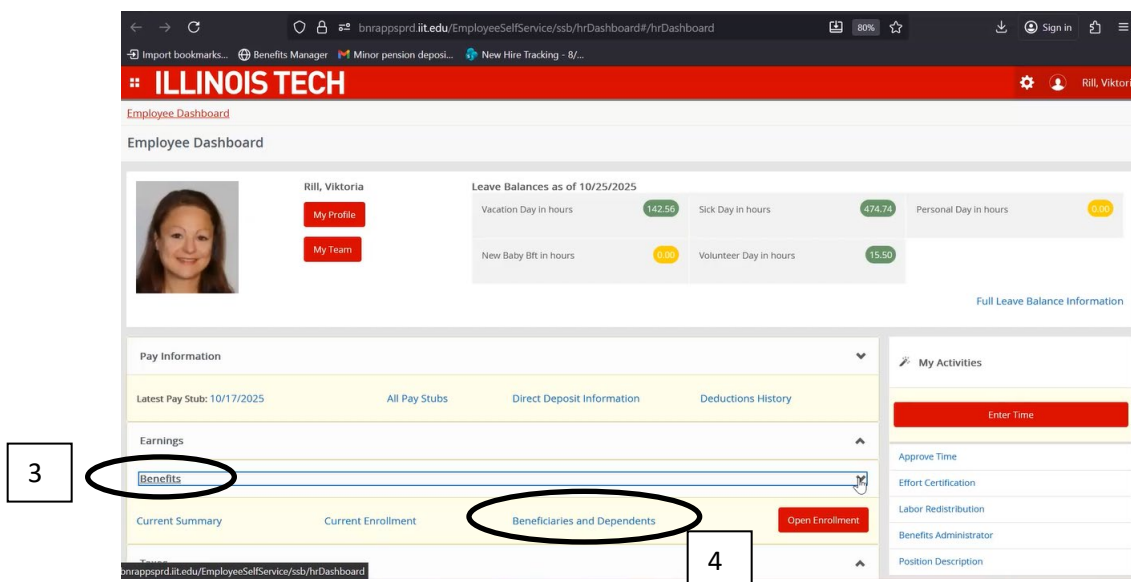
bnrappsprd.iit.edu/EmployeeSelfService/ssb/hrDashboard#/hrDashboard

80%

Sign in

Import bookmarks... Benefits Manager Minor pension deposi... New Hire Tracking - 8/...

ILLINOIS TECH

Rill, Viktori

Employee Dashboard

Employee Dashboard

Rill, Viktoria

My Profile

My Team

Leave Balances as of 10/25/2025

| Vacation Day in hours | 142.56 | Sick Day in hours | 474.74 | Personal Day in hours | 0.00 |
|---|---|---|---|---|---|
| New Baby Bft in hours | 0.00 | Volunteer Day in hours | 15.50 | | |

Full Leave Balance Information

Pay Information

Latest Pay Stub: 10/17/2025 All Pay Stubs Direct Deposit Information Deductions History

Earnings

3

Benefits

Current Summary Current Enrollment Beneficiaries and Dependents Open Enrollment

4

Taxes

bnrappsprd.iit.edu/EmployeeSelfService/ssb/hrDashboard

My Activities

Enter Time

Approve Time

Effort Certification

Labor Redistribution

Benefits Administrator

Position Description